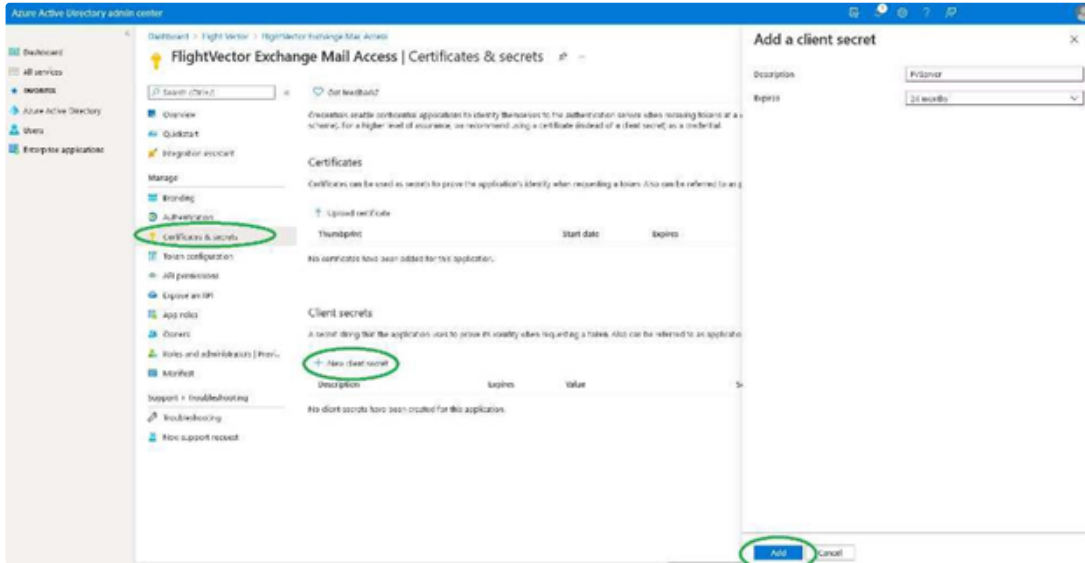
Azure Active Directory admin center

Dashboard
All services
FAVORITES
Azure Active Directory
Users
Enterprise applications

Dashboard > Flight Vector > FlightVector Exchange Mail Access

FlightVector Exchange Mail Access | Certificates & secrets

Search (Ctrl+/)
Overview
Quickstart
Integration assistant
Manage
Branding
Authentication
Certificates & secrets
Token configuration
API permissions
Expose an API
App roles
Owners
Roles and administrators | Previ...
Manifest
Support + Troubleshooting
Troubleshooting
New support request

Got feedback?

Credentials enable confidential applications to identify themselves to the authentication service when receiving tokens at a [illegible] scheme). For a higher level of assurance, we recommend using a certificate (instead of a client secret) as a credential.

Certificates

Certificates can be used as secrets to prove the application's identity when requesting a token. Also can be referred to as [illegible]

Upload certificate

| Thumbprint | Start date | Expires |
|---|---|---|

No certificates have been added for this application.

Client secrets

A secret string that the application uses to prove its identity when requesting a token. Also can be referred to as applicatio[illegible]

+ New client secret

| Description | Expires | Value | S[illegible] |
|---|---|---|---|

No client secrets have been created for this application.

Add a client secret

Description	PrtServer
Expires	24 months

Add	Cancel